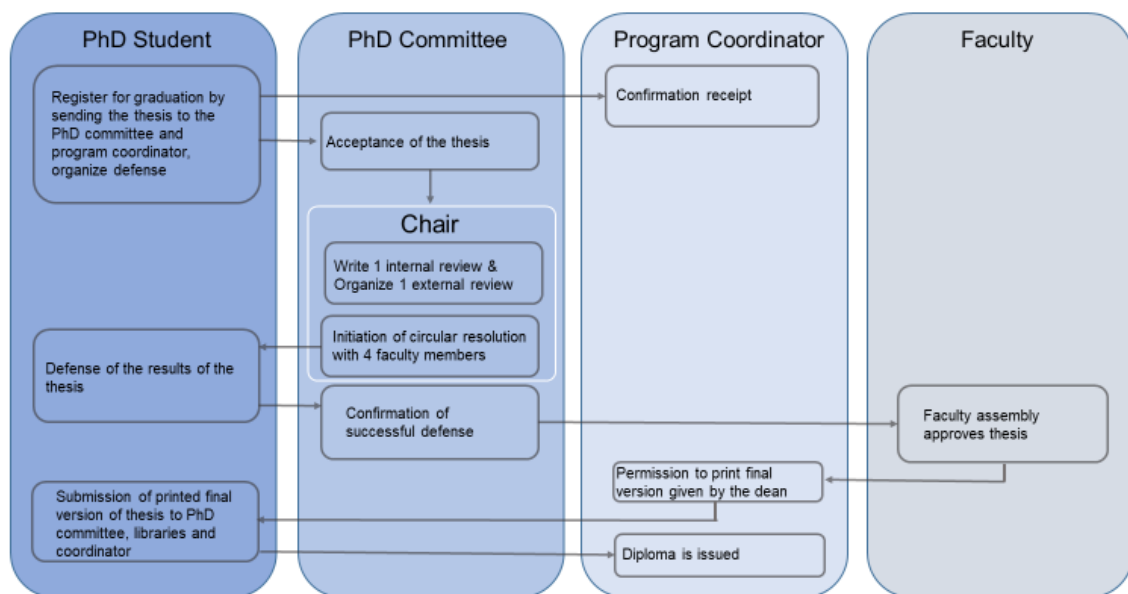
PhD Student

Register for graduation by sending the thesis to the PhD committee and program coordinator, organize defense

Defense of the results of the thesis

Submission of printed final version of thesis to PhD committee, libraries and coordinator

PhD Committee

Acceptance of the thesis

Chair

Write 1 internal review & Organize 1 external review

Initiation of circular resolution with 4 faculty members

Confirmation of successful defense

Program Coordinator

Confirmation receipt

Permission to print final version given by the dean

Diploma is issued

Faculty

Faculty assembly approves thesis